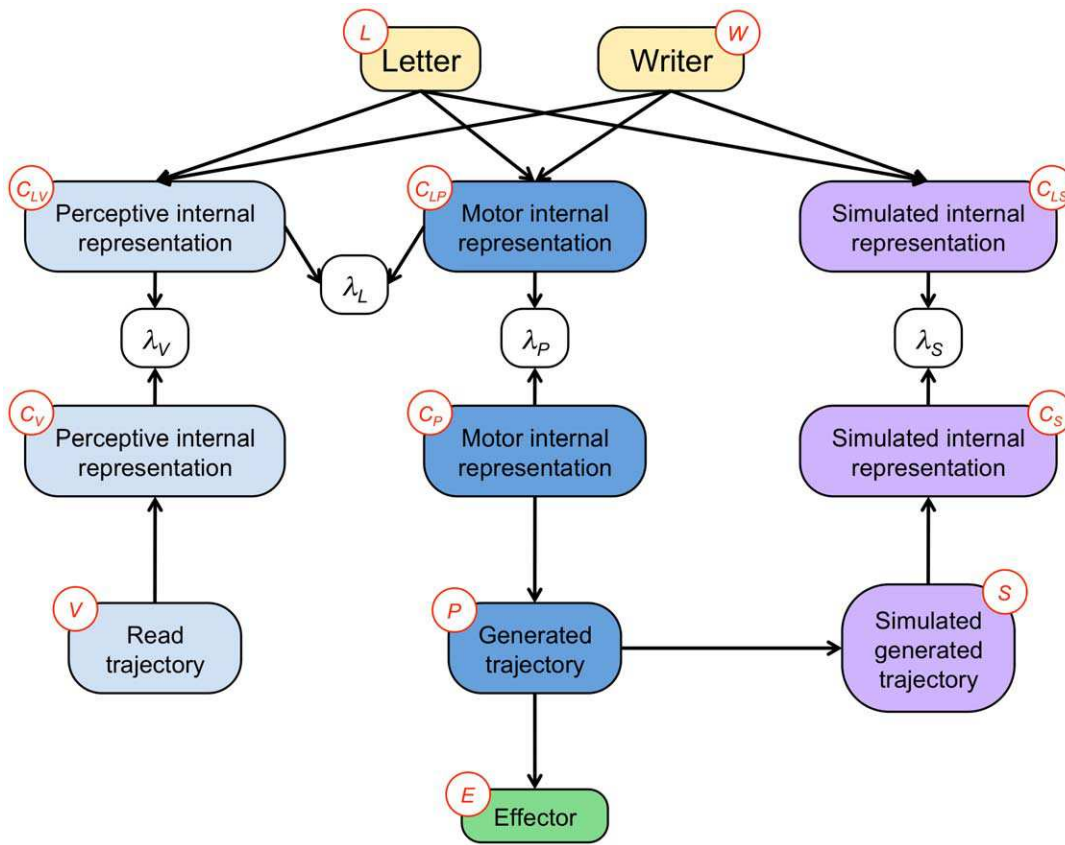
$L$ Letter

$W$ Writer

$C_{LV}$ Perceptive internal representation

$\lambda_L$

$C_{LP}$ Motor internal representation

$C_{LS}$ Simulated internal representation

$\lambda_V$

$\lambda_P$

$\lambda_S$

$C_V$ Perceptive internal representation

$C_P$ Motor internal representation

$C_S$ Simulated internal representation

$V$ Read trajectory

$P$ Generated trajectory

$S$ Simulated generated trajectory

$E$ Effector